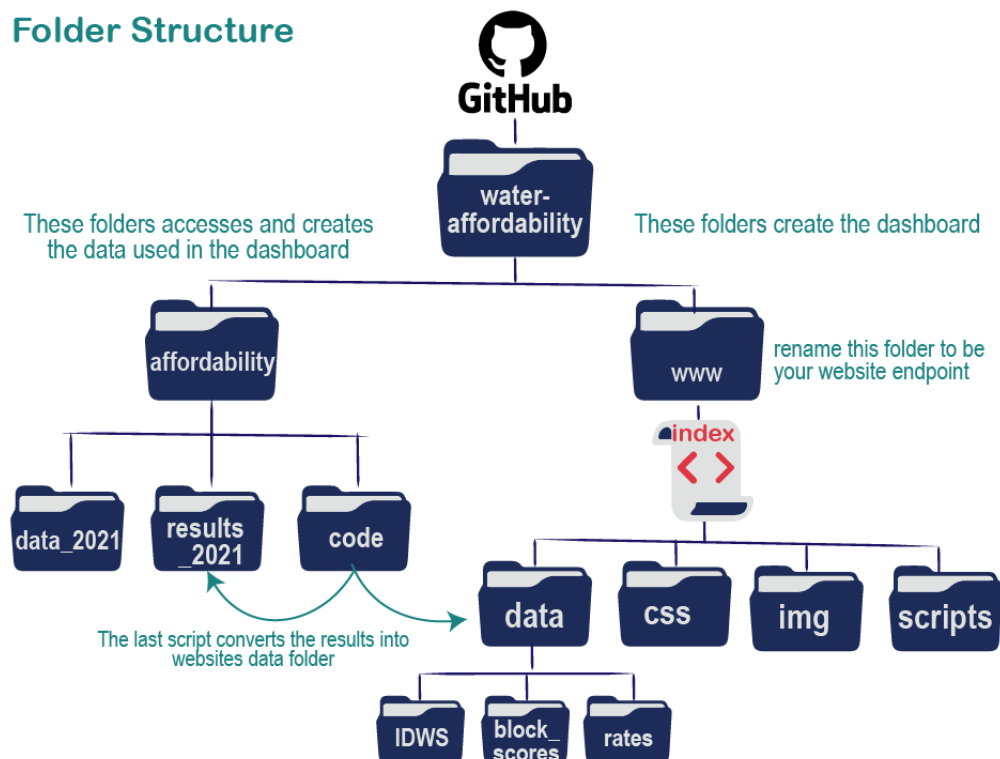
Folder Structure

GitHub

water-affordability

These folders accesses and creates the data used in the dashboard

These folders create the dashboard

affordability

www

rename this folder to be your website endpoint

index

data_2021

results _2021

code

data

css

img

scripts

The last script converts the results into websites data folder

IDWS

block_ scores

rates